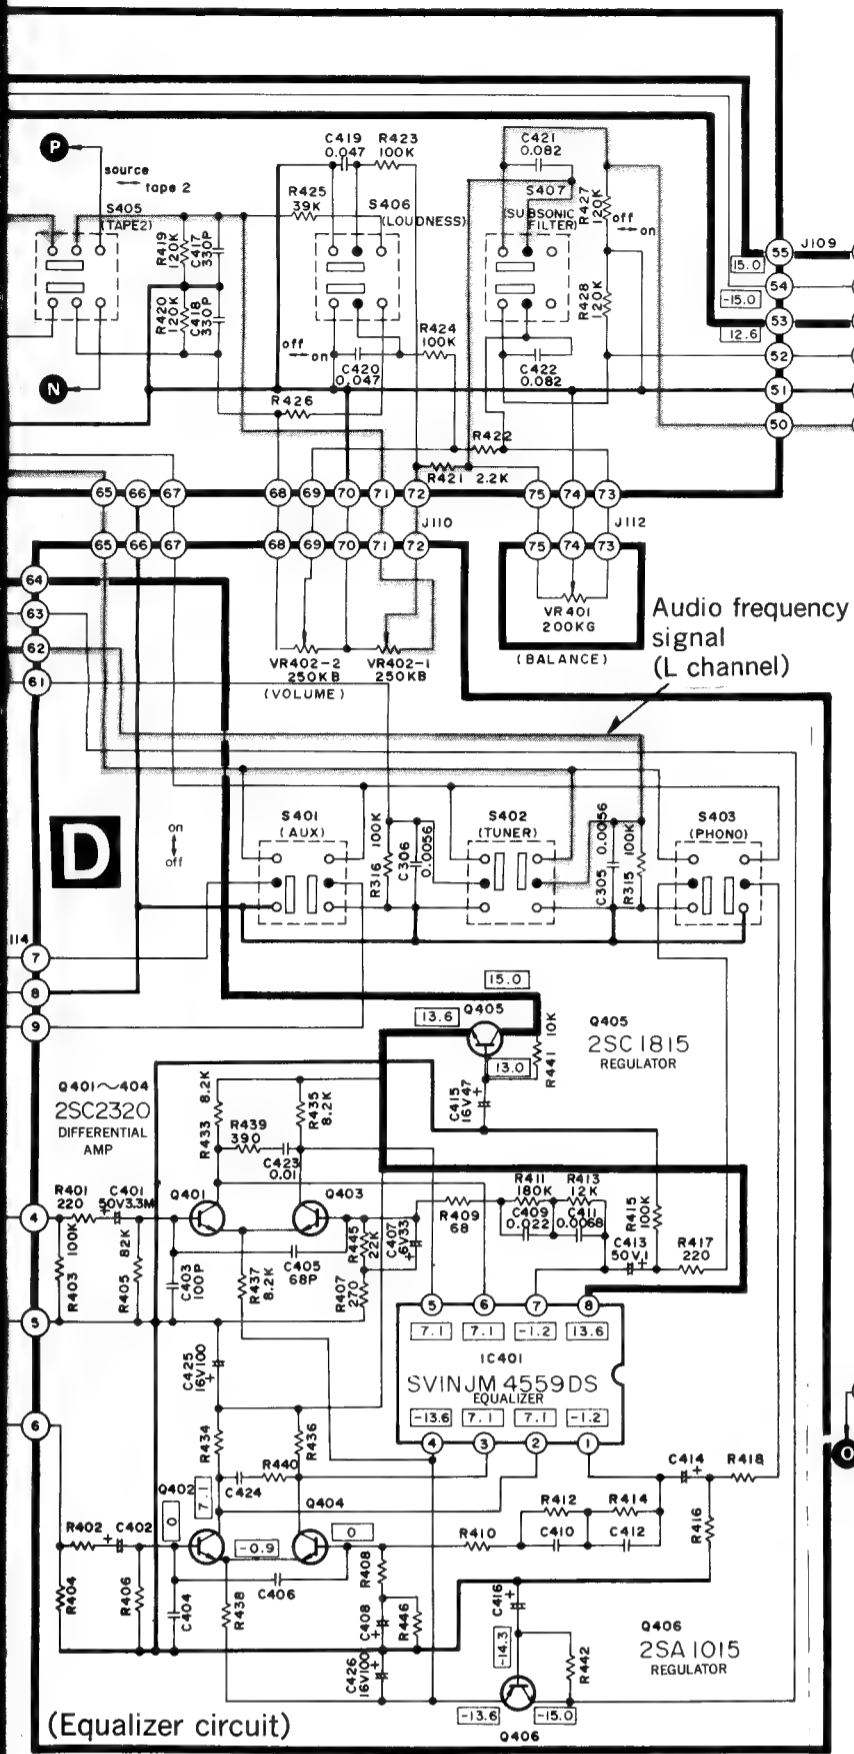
P
source
tape 2
S405
(TAPE2)
R419
120K
C417
330P
R420
120K
C418
330P
N
C419
0.047
R423
100K
R425
39K
S406
(LOUDNESS)
off
on
R424
100K
C420
0.047
R426
C421
0.082
S407
(SUBSONIC FILTER)
R427
120K
off
on
R428
120K
C422
0.082
R422
R421 2.2K
J109
55
15.0
54
-15.0
53
12.6
52
51
50
65
66
67
68
69
70
71
72
75
74
73
J110
J112
64
63
62
61
VR402-2
250KB
VR402-1
250KB
(VOLUME)
VR401
200KG
(BALANCE)
Audio frequency signal
(L channel)
D
on
off
S401
(AUX)
R316
100K
C306
0.0056
S402
(TUNER)
C305
0.0056
R315
100K
S403
(PHONO)
114
7
8
9
15.0
13.6
Q405
10K
R441
13.0
Q405
2SC1815
REGULATOR
C415
16V47
Q401～404
2SC2320
DIFFERENTIAL AMP
R433
8.2K
R439
390
R435
8.2K
C423
0.01
R401
220
C401
50V3.3M
Q401
Q403
4
R403
100K
R405
82K
C403
100P
R437
8.2K
C405
68P
R445
22K
C407
6V33
R407
270
R409
68
R411
180K
R413
12K
C409
0.022
C411
0.0068
R415
100K
C413
50V1
R417
220
5
6
5
6
7
8
7.1
7.1
-1.2
13.6
IC401
SVINJM 4559DS
EQUALIZER
-13.6
7.1
7.1
-1.2
4
3
2
1
C425
16V100
R434
R436
R440
C424
Q402
7.1
Q404
0
R402
C402
0
-0.9
0
R404
R406
C404
R438
C406
R408
C408
R446
C426
16V100
R410
R412
R414
C410
C412
C414
R418
R416
C416
-14.3
R442
Q406
2SA1015
REGULATOR
-13.6
-15.0
Q406
(Equalizer circuit)